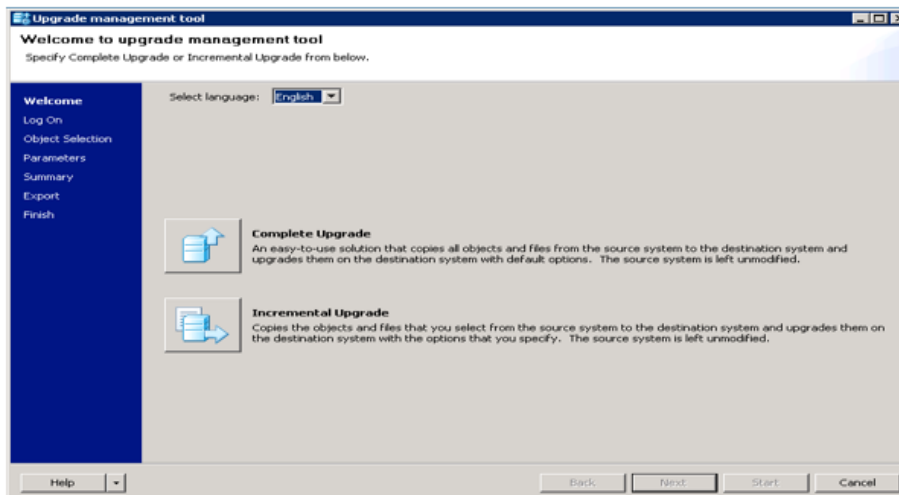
Upgrade management tool

Welcome to upgrade management tool

Specify Complete Upgrade or Incremental Upgrade from below.

Welcome
Log On
Object Selection
Parameters
Summary
Export
Finish

Select language: English

Complete Upgrade

An easy-to-use solution that copies all objects and files from the source system to the destination system and upgrades them on the destination system with default options. The source system is left unmodified.

Incremental Upgrade

Copies the objects and files that you select from the source system to the destination system and upgrades them on the destination system with the options that you specify. The source system is left unmodified.

Help

Back Next Start Cancel